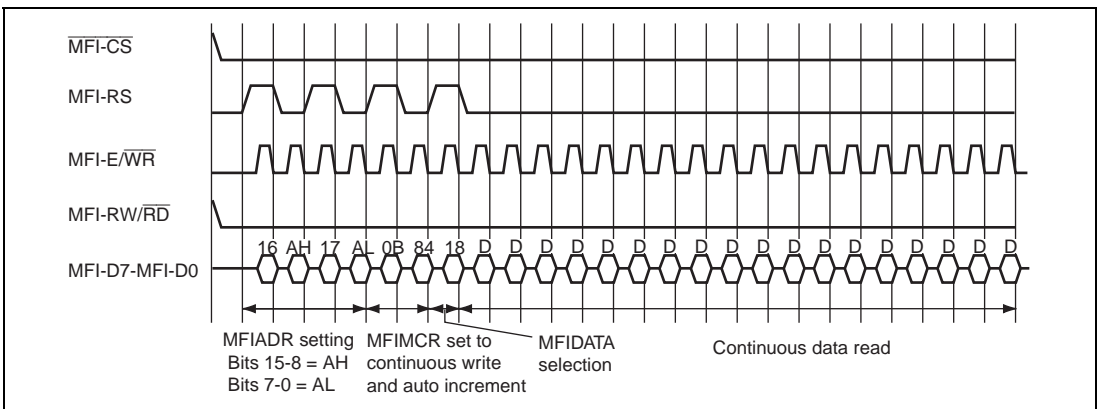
$\overline{\text{MFI-CS}}$

MFI-RS

MFI-E/$\overline{\text{WR}}$

MFI-RW/$\overline{\text{RD}}$

MFI-D7-MFI-D0

16 AH 17 AL 0B 84 18 D D D D D D D D D D D D D D D D D D D

MFIADR setting Bits 15-8 = AH Bits 7-0 = AL

MFIMCR set to continuous write and auto increment

MFIDATA selection

Continuous data read